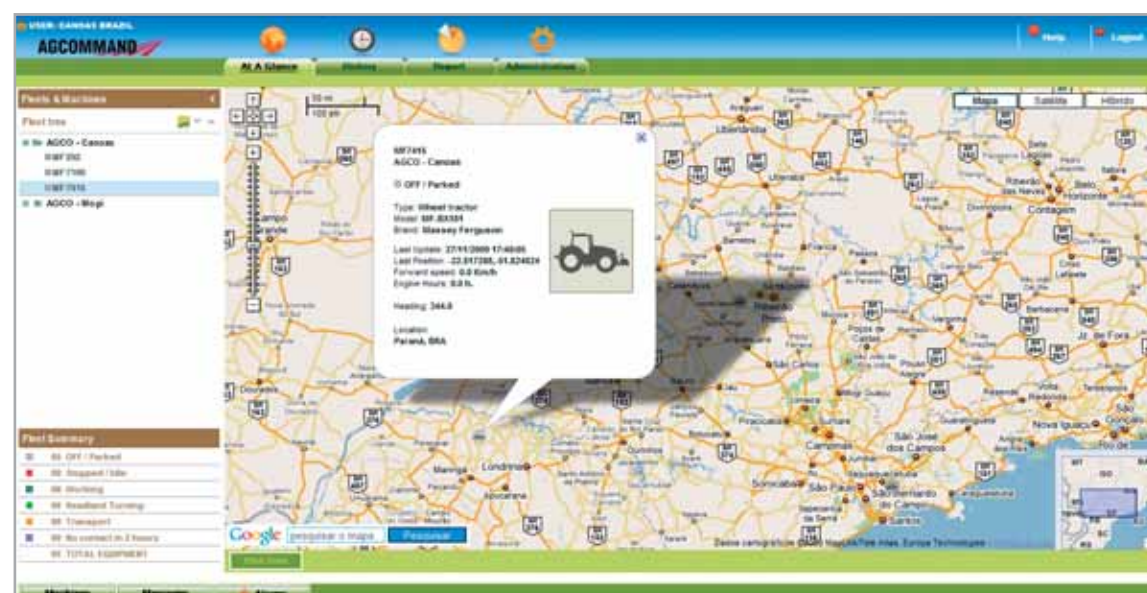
USER: CANOAS BRAZIL
AGCOMMAND

Help Logout

At A Glance History Report Administration

Fleets & Machines

Fleet tree

AGCO - Canoas
MF 292
MF 7180
MF 7415
AGCO - Mogi

Mapa Satélite Híbrido

50 mi
100 km

MF7415
AGCO - Canoas

OFF / Parked

Type: Wheel tractor
Model: MF-BX101
Brand: Massey Ferguson

Last Update: 27/11/2009 17:40:00
Last Position: -22.817200, -51.824024
Forward speed: 0.0 Km/h
Engine Hours: 0.0 h.

Heading: 344.0

Location:
Paraná, BRA

Uberlândia
Belo Horizonte
Contagem
Londrina
Maringá
Apucarana
Campinas
São Paulo
São Bernardo do Campo
Santos
Sorocaba
São José dos Campos
Ribeirão Preto
São Carlos
Piracicaba
Jundiaí
Juiz de Fora
Nova Iguaçu
Bauru
Marília
Franca
Divinópolis
Barbacena
Volta Redonda
Campo Grande

Fleet Summary

OFF / Parked
Stopped / Idle
Working
Headland Turning
Transport
No contact in 2 hours
TOTAL EQUIPMENT

Google pesquisar o mapa Pesquisar

Dados cartográficos ©2009 MapLink/Tele Atlas, Europa Technologies

Machines Messages Alarms